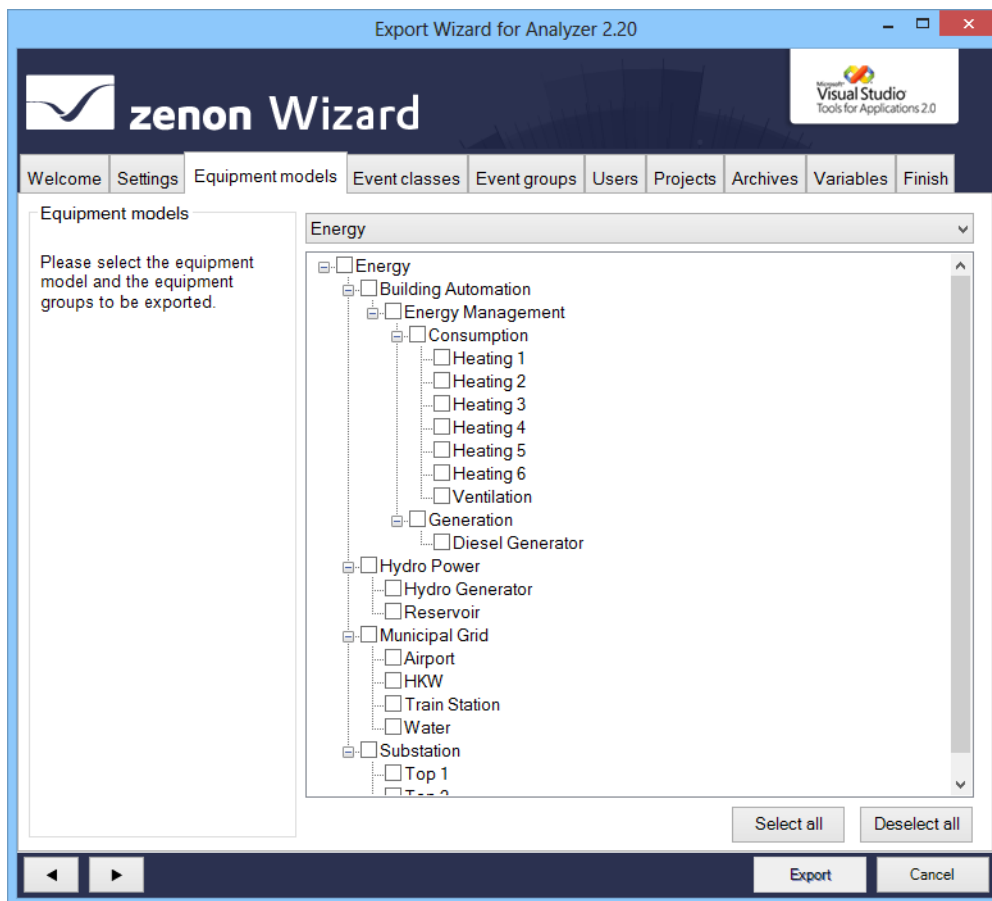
Export Wizard for Analyzer 2.20

zenon Wizard

Microsoft Visual Studio Tools for Applications 2.0

Welcome | Settings | Equipment models | Event classes | Event groups | Users | Projects | Archives | Variables | Finish

Equipment models

Please select the equipment model and the equipment groups to be exported.

Energy

Energy
Building Automation
Energy Management
Consumption
Heating 1
Heating 2
Heating 3
Heating 4
Heating 5
Heating 6
Ventilation
Generation
Diesel Generator
Hydro Power
Hydro Generator
Reservoir
Municipal Grid
Airport
HKW
Train Station
Water
Substation
Top 1
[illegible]

Select all
Deselect all

Export
Cancel